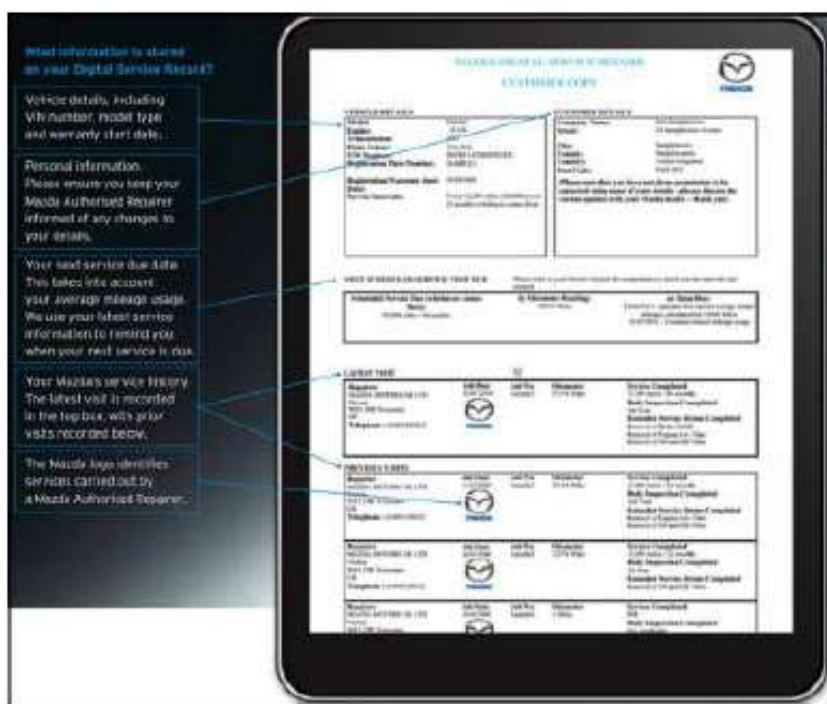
What information is stored on your Digital Service Record?

Vehicle details, including VIN number, model type and warranty start date.

Personal information. Please ensure you keep your Mazda Authorised Repairer informed of any changes to your details.

Your next service due date. This takes into account your average mileage usage. We use your latest service information to remind you when your next service is due.

Your Mazda's service history. The latest visit is recorded in the top box, with prior visits recorded below.

The Mazda logo identifies services carried out by a Mazda Authorised Repairer.

MAZDA DIGITAL SERVICE RECORD

CUSTOMER COPY

mazda

VEHICLE DETAILS

CUSTOMER DETAILS

Model:
Engine:
VIN Number:
Registration Date/Number:

Registration/Warranty Start Date:

Company Name:
Street:

City:
County:
Country:
Post Code:

(Please notify us if you have not given permission to be contacted using any of your details - please discuss the various options with your Mazda dealer - thank you)

NEXT SCHEDULED SERVICE TIME DUE

Scheduled Service Due (whichever comes first):

Odometer Reading:

Service Due:

LATEST VISIT

Repairer
Telephone

Job Date
Job No
Odometer
Service Completed
Body Inspection Completed
Extended Service Items Completed

PREVIOUS VISITS

Repairer
Telephone

Job Date
Job No
Odometer
Service Completed
Body Inspection Completed
Extended Service Items Completed

Repairer
Telephone

Job Date
Job No
Odometer
Service Completed
Body Inspection Completed
Extended Service Items Completed

Repairer

Job Date
Job No
Odometer
Service Completed
Body Inspection Completed